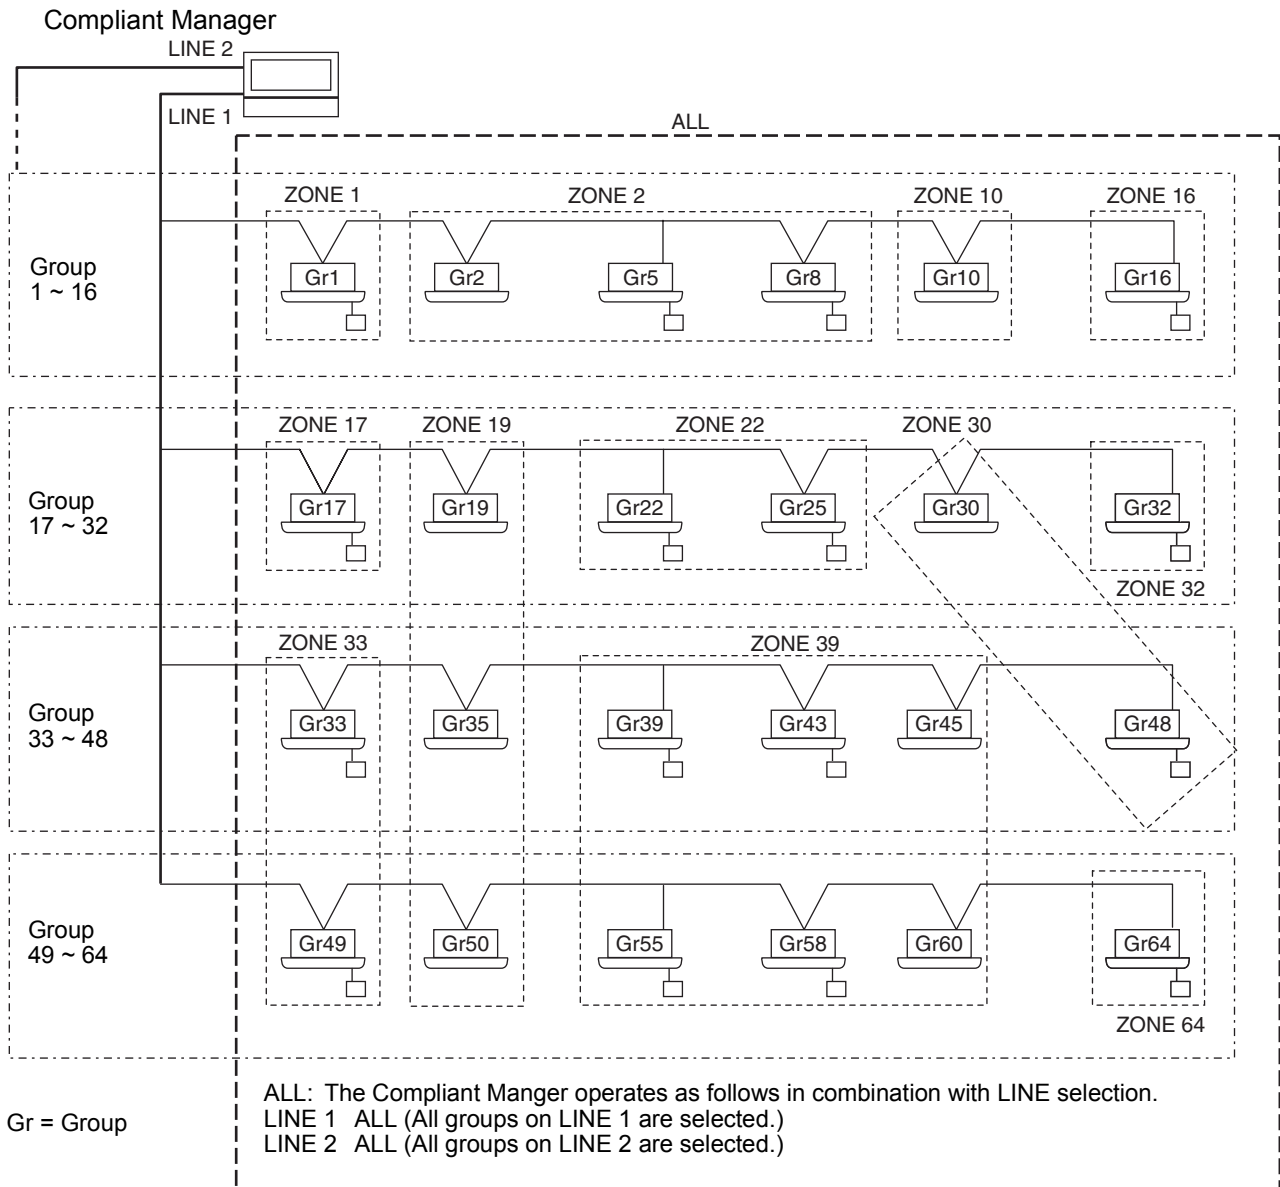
Compliant Manager
LINE 2
LINE 1
ALL

Group
1 ~ 16

ZONE 1
ZONE 2
ZONE 10
ZONE 16

Gr1
Gr2
Gr5
Gr8
Gr10
Gr16

Group
17 ~ 32

ZONE 17
ZONE 19
ZONE 22
ZONE 30

Gr17
Gr19
Gr22
Gr25
Gr30
Gr32

ZONE 32

Group
33 ~ 48

ZONE 33
ZONE 39

Gr33
Gr35
Gr39
Gr43
Gr45
Gr48

Group
49 ~ 64

Gr49
Gr50
Gr55
Gr58
Gr60
Gr64

ZONE 64

Gr = Group

ALL: The Compliant Manger operates as follows in combination with LINE selection.
LINE 1 ALL (All groups on LINE 1 are selected.)
LINE 2 ALL (All groups on LINE 2 are selected.)